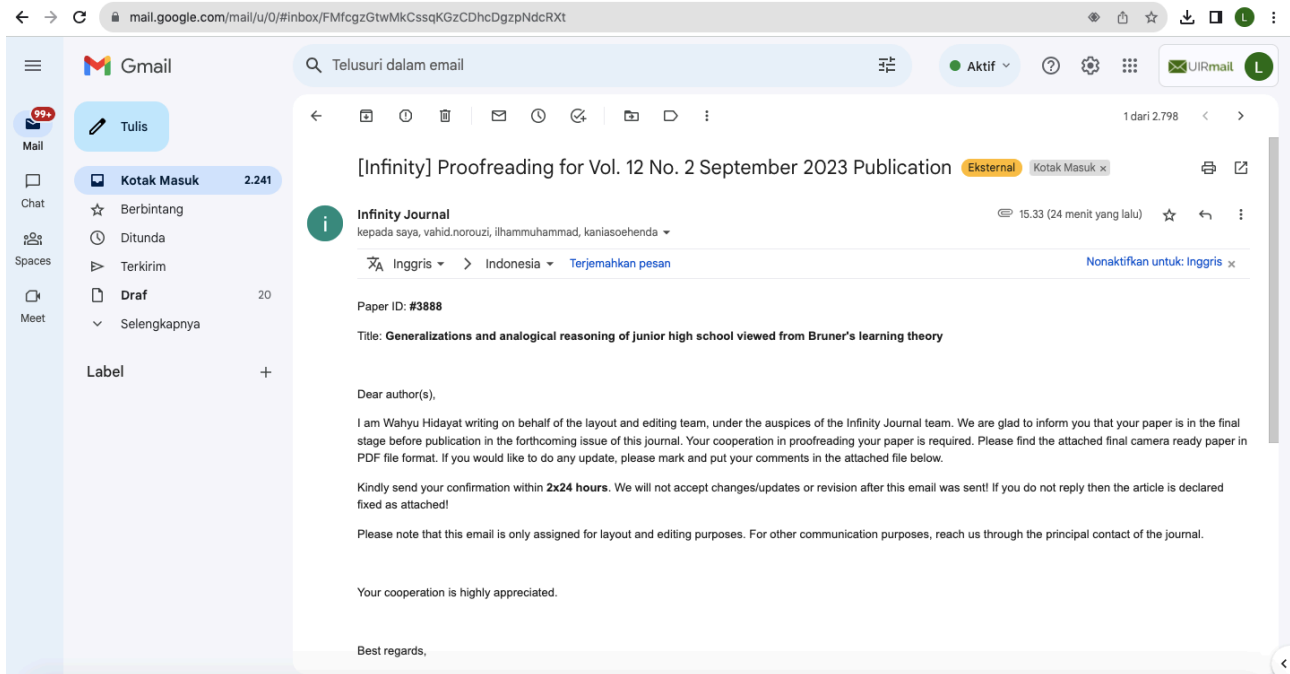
mail.google.com/mail/u/0/#inbox/FMfcgzGtwMkCssqKGzCDhcDgzpNdcRXt

Gmail

Telusuri dalam email

Aktif

UIRmail

L

99+

Mail

Chat

Spaces

Meet

Tulis

Kotak Masuk 2.241

Berbintang

Ditunda

Terkirim

Draf 20

Selengkapnya

Label +

1 dari 2.798

[Infinity] Proofreading for Vol. 12 No. 2 September 2023 Publication Eksternal Kotak Masuk ×

i

Infinity Journal

kepada saya, vahid.norouzi, ilhammuhammad, kaniasoehenda

15.33 (24 menit yang lalu)

Inggris > Indonesia Terjemahkan pesan

Nonaktifkan untuk: Inggris ×

Paper ID: #3888

Title: Generalizations and analogical reasoning of junior high school viewed from Bruner's learning theory

Dear author(s),

I am Wahyu Hidayat writing on behalf of the layout and editing team, under the auspices of the Infinity Journal team. We are glad to inform you that your paper is in the final stage before publication in the forthcoming issue of this journal. Your cooperation in proofreading your paper is required. Please find the attached final camera ready paper in PDF file format. If you would like to do any update, please mark and put your comments in the attached file below.

Kindly send your confirmation within 2x24 hours. We will not accept changes/updates or revision after this email was sent! If you do not reply then the article is declared fixed as attached!

Please note that this email is only assigned for layout and editing purposes. For other communication purposes, reach us through the principal contact of the journal.

Your cooperation is highly appreciated.

Best regards,